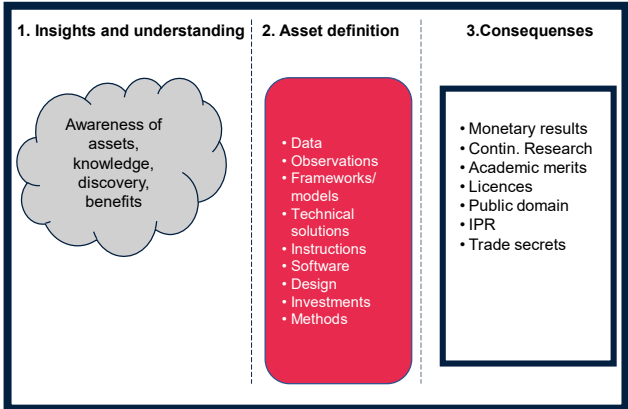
1. Insights and understanding

Awareness of assets, knowledge, discovery, benefits

2. Asset definition

• Data
• Observations
• Frameworks/ models
• Technical solutions
• Instructions
• Software
• Design
• Investments
• Methods

3.Consequenses

• Monetary results
• Contin. Research
• Academic merits
• Licences
• Public domain
• IPR
• Trade secrets